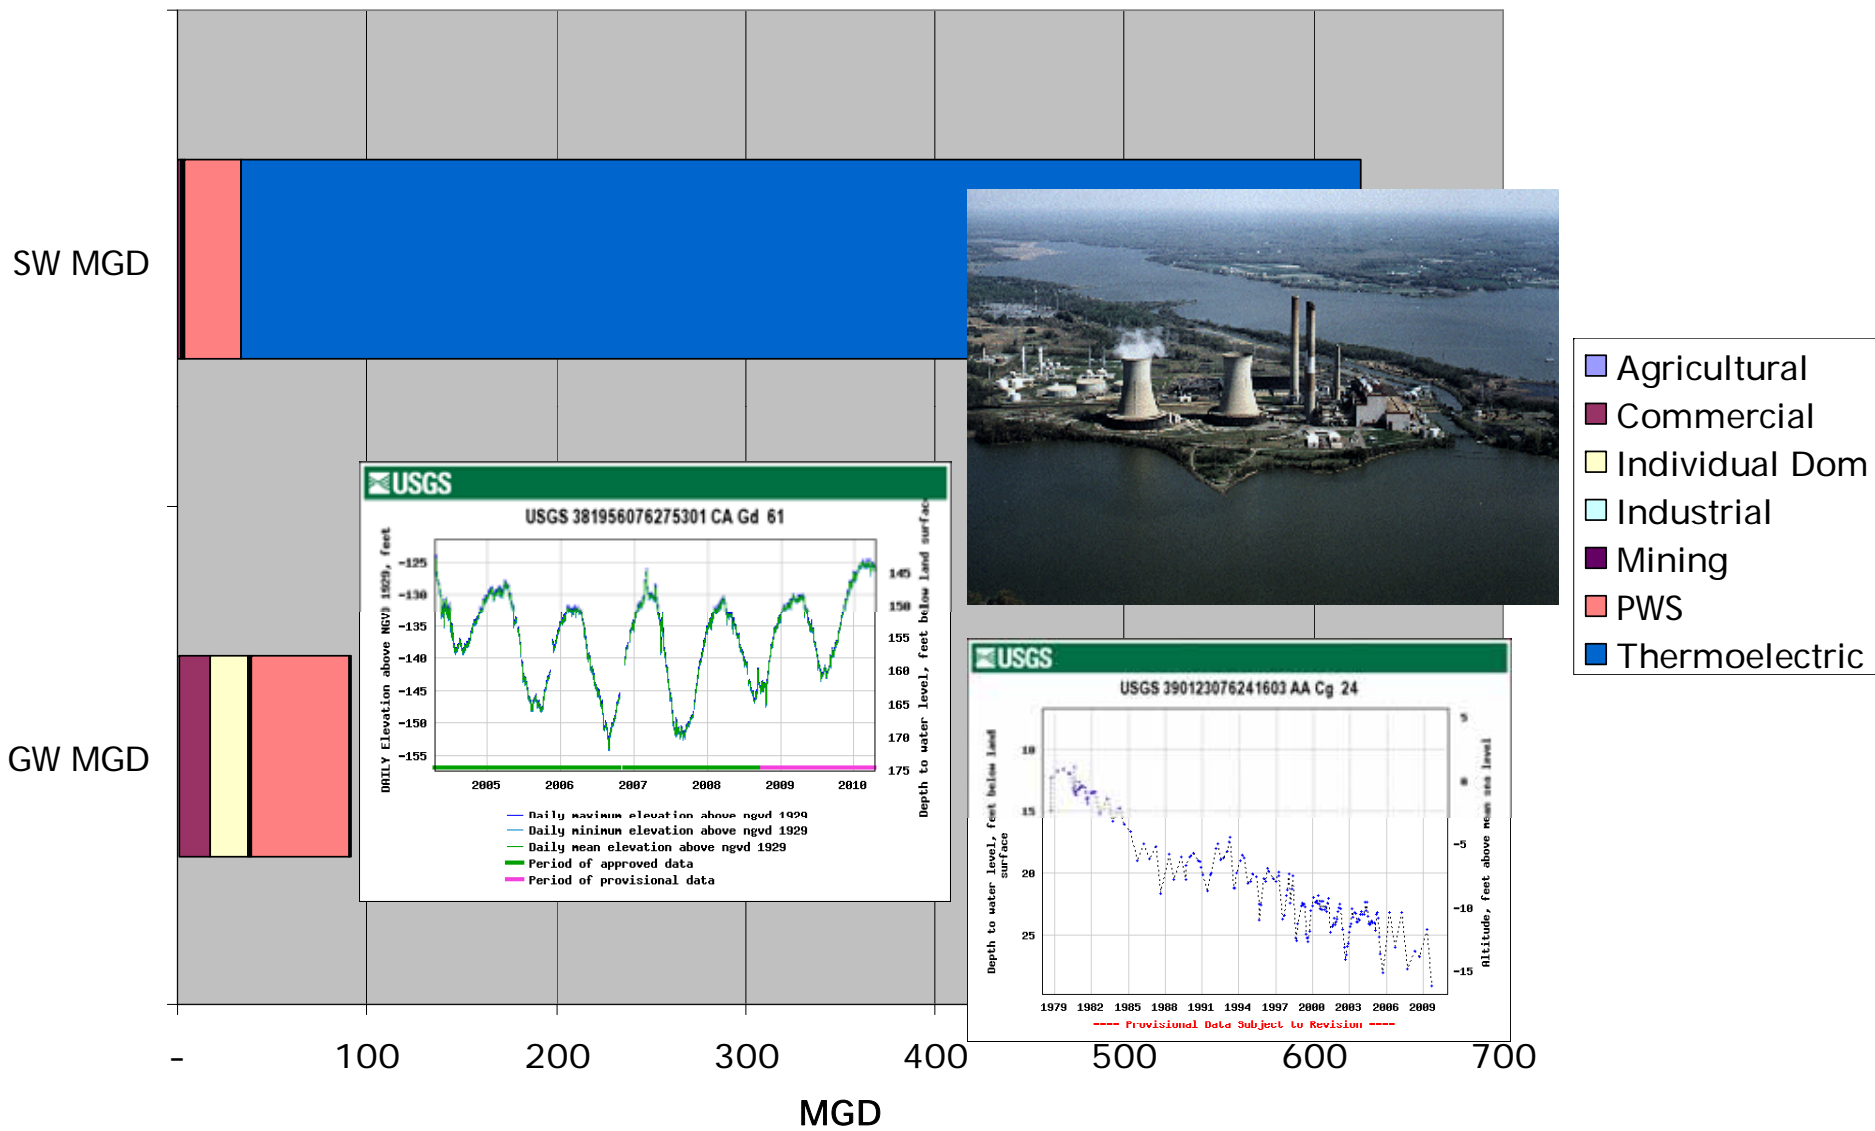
SW MGD

GW MGD

- 100 200 300 400 500 600 700

MGD

Agricultural
Commercial
Individual Dom
Industrial
Mining
PWS
Thermoelectric

USGS

USGS 381956076275301 CA Gd 61

DAILY Elevation above NGVD 1929, feet

-125
-130
-135
-140
-145
-150
-155

145
150
155
160
165
170
175

Depth to water level, feet below land surface

2005 2006 2007 2008 2009 2010

Daily maximum elevation above ngvd 1929
Daily minimum elevation above ngvd 1929
Daily mean elevation above ngvd 1929
Period of approved data
Period of provisional data

USGS

USGS 390123076241603 AA Cg 24

Depth to water level, feet below land surface

10
15
20
25

5
0
-5
-10
-15

Altitude, feet above mean sea level

1979 1982 1985 1988 1991 1994 1997 2000 2003 2006 2009

---- Provisional Data Subject to Revision ----